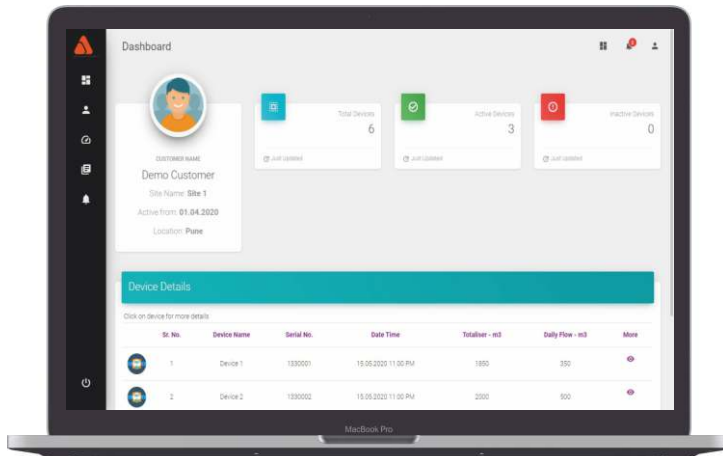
Dashboard

CUSTOMER NAME

Demo Customer

Site Name: Site 1

Active from: 01.04.2020

Location: Pune

Total Devices
6
Just Updated

Active Devices
3
Just Updated

Inactive Devices
0
Just Updated

Device Details

Click on device for more details

| | Sr. No. | Device Name | Serial No. | Date Time | Totaliser - m3 | Daily Flow - m3 | More |
|---|---|---|---|---|---|---|---|
| | 1 | Device 1 | 1330001 | 15.05.2020 11:00 PM | 1850 | 350 | |
| | 2 | Device 2 | 1330002 | 15.05.2020 11:00 PM | 2000 | 500 | |

MacBook Pro